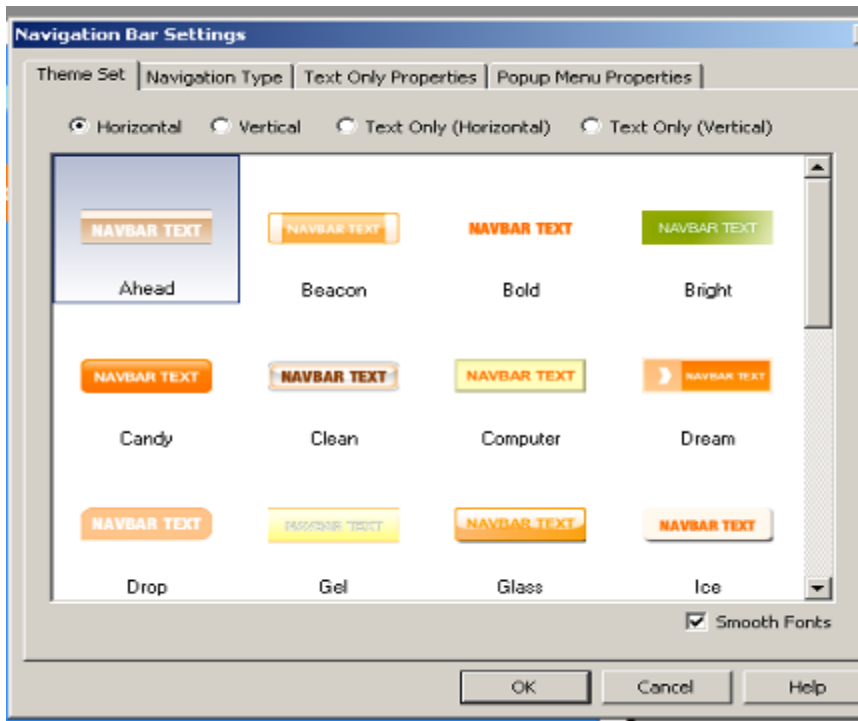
Navigation Bar Settings

Theme Set | Navigation Type | Text Only Properties | Popup Menu Properties

Horizontal  Vertical  Text Only (Horizontal)  Text Only (Vertical)

NAVBAR TEXT
Ahead

NAVBAR TEXT
Beacon

NAVBAR TEXT
Bold

NAVBAR TEXT
Bright

NAVBAR TEXT
Candy

NAVBAR TEXT
Clean

NAVBAR TEXT
Computer

NAVBAR TEXT
Dream

NAVBAR TEXT
Drop

NAVBAR TEXT
Gel

NAVBAR TEXT
Glass

NAVBAR TEXT
Ice

Smooth Fonts

OK  Cancel  Help